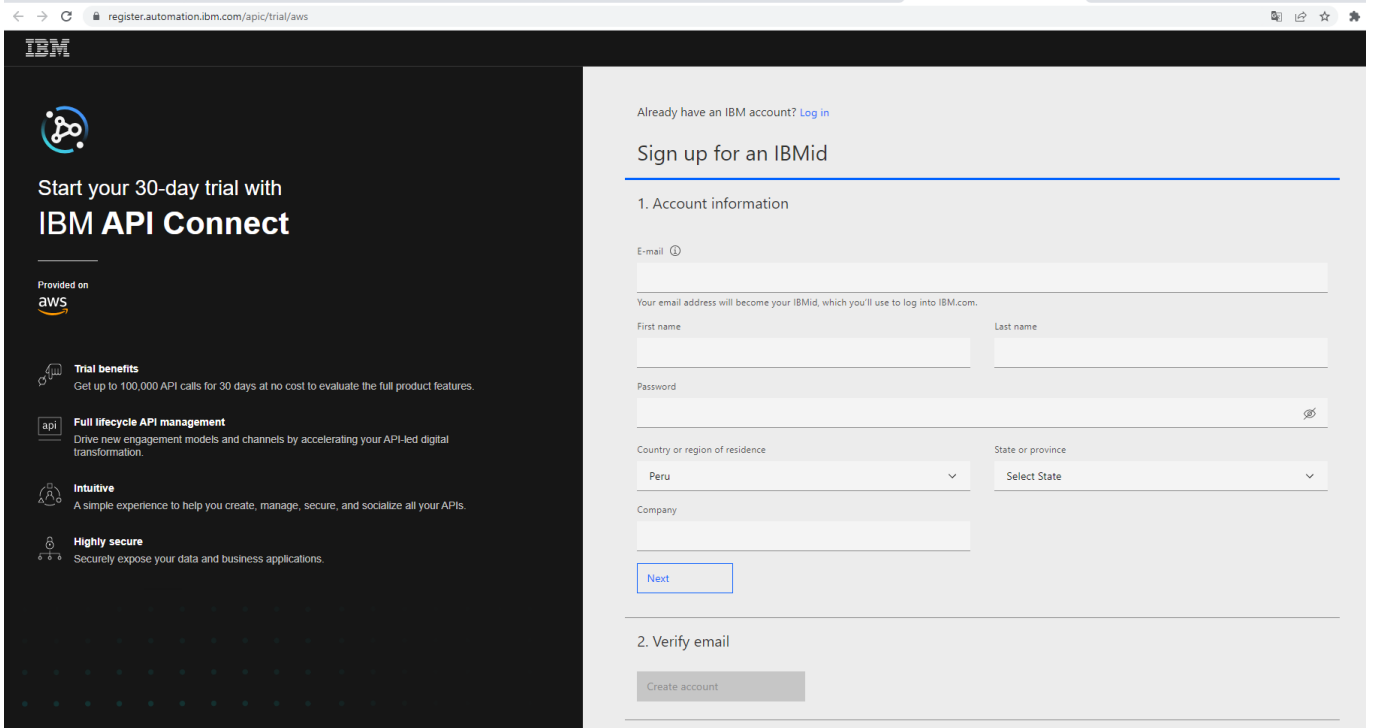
register.automation.ibm.com/apic/trial/aws

IBM

Start your 30-day trial with
IBM API Connect

Provided on
aws

Trial benefits
Get up to 100,000 API calls for 30 days at no cost to evaluate the full product features.

api Full lifecycle API management
Drive new engagement models and channels by accelerating your API-led digital transformation.

Intuitive
A simple experience to help you create, manage, secure, and socialize all your APIs.

Highly secure
Securely expose your data and business applications.

Already have an IBM account? Log in

Sign up for an IBMid

1. Account information

E-mail

Your email address will become your IBMid, which you'll use to log into IBM.com.

First name

Last name

Password

Country or region of residence

Peru

State or province

Select State

Company

Next

2. Verify email

Create account